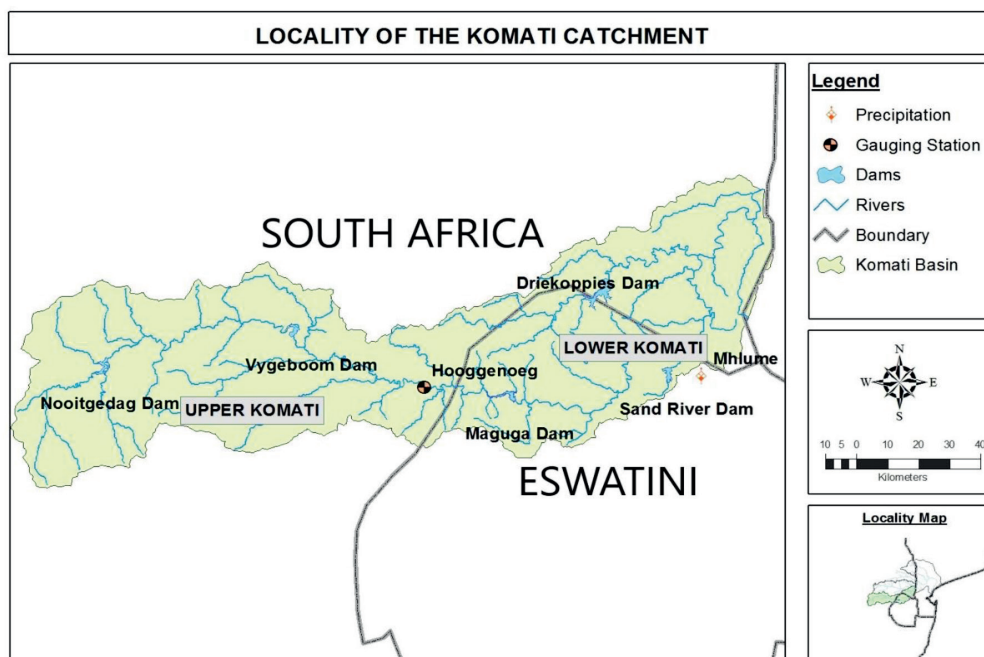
LOCALITY OF THE KOMATI CATCHMENT

SOUTH AFRICA

Driekoppies Dam

LOWER KOMATI

Mhlume

Vygeboom Dam

Hooggenoeg

Nooitgedag Dam

UPPER KOMATI

Sand River Dam

Maguga Dam

ESWATINI

Legend

Precipitation

Gauging Station

Dams

Rivers

Boundary

Komati Basin

N

W

E

S

10 5 0 10 20 30 40

Kilometers

Locality Map